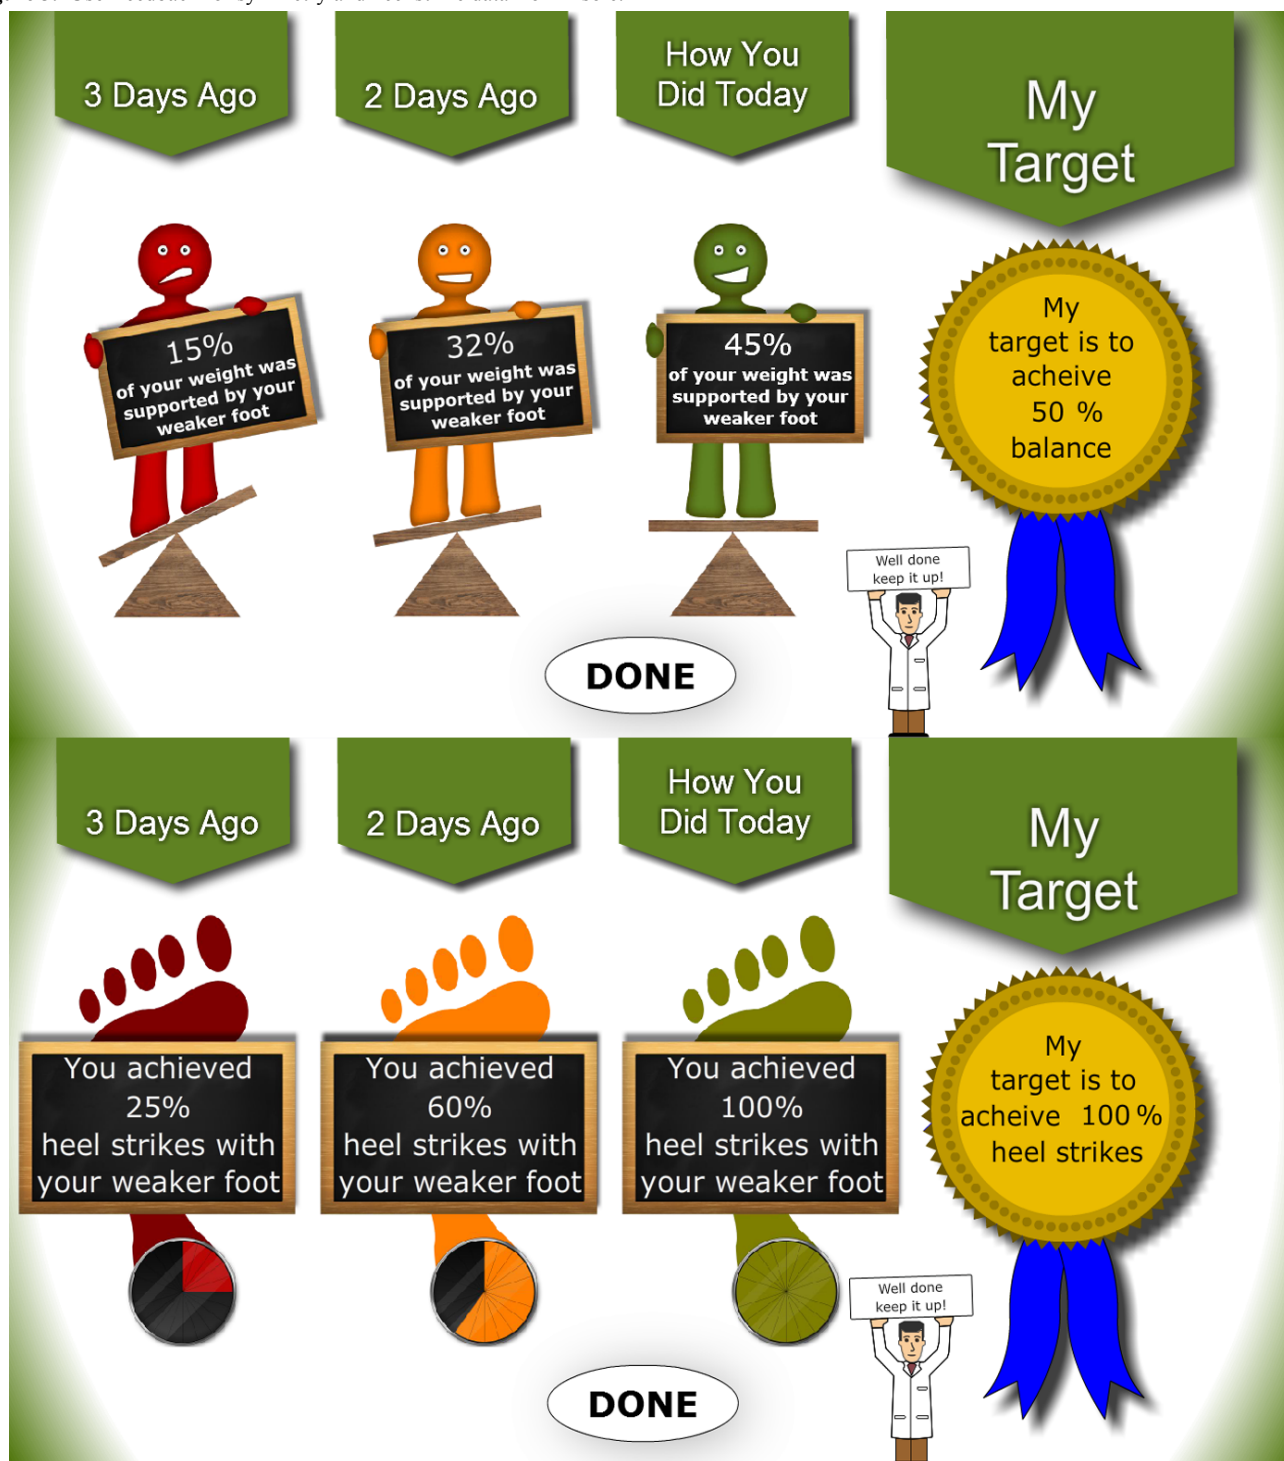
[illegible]

3 Days Ago

2 Days Ago

How You Did Today

My Target

15% of your weight was supported by your weaker foot

32% of your weight was supported by your weaker foot

45% of your weight was supported by your weaker foot

My target is to acheive 50 % balance

Well done keep it up!

DONE

3 Days Ago

2 Days Ago

How You Did Today

My Target

You achieved 25% heel strikes with your weaker foot

You achieved 60% heel strikes with your weaker foot

You achieved 100% heel strikes with your weaker foot

My target is to acheive 100 % heel strikes

Well done keep it up!

DONE